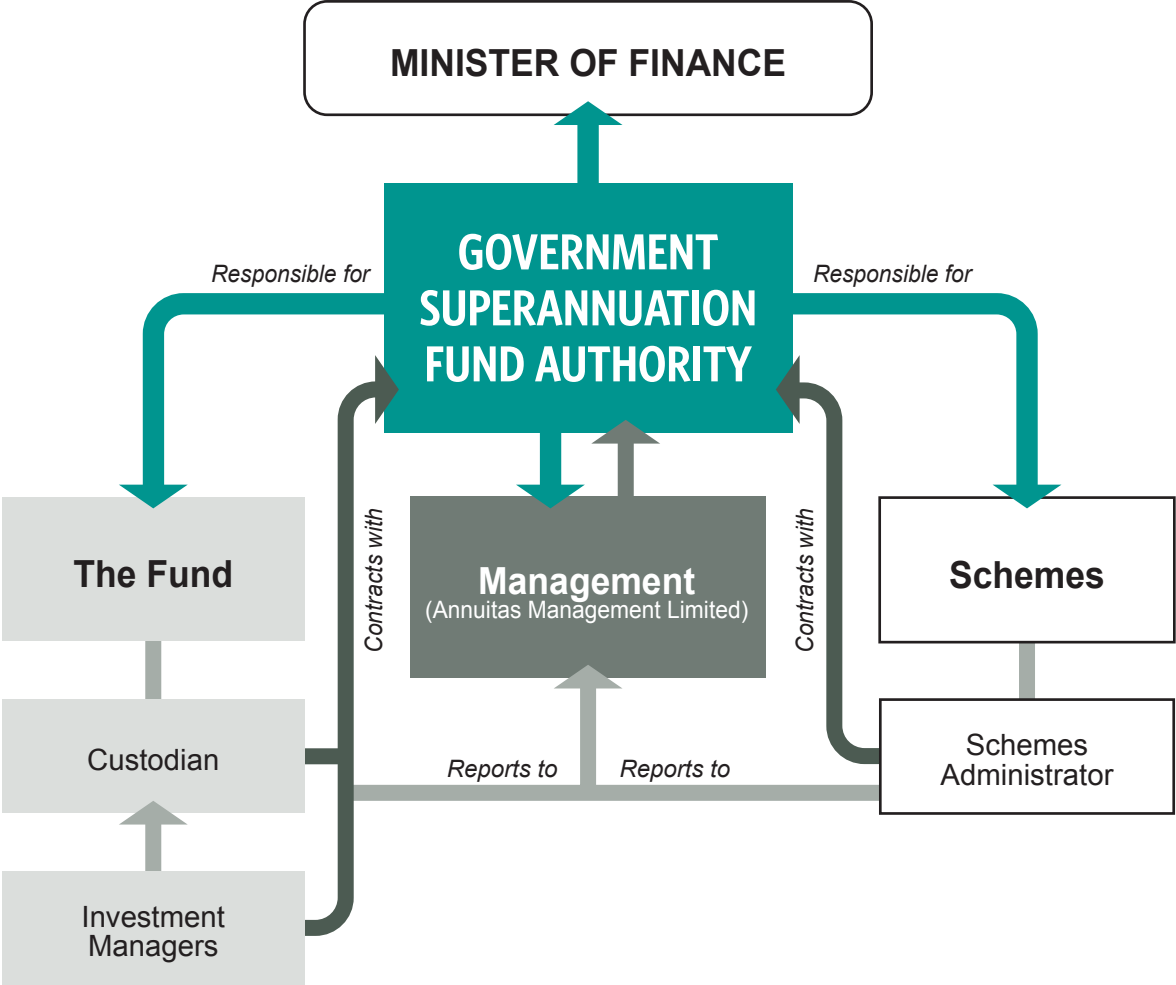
MINISTER OF FINANCE

Responsible for

GOVERNMENT SUPERANNUATION FUND AUTHORITY

Responsible for

The Fund

Contracts with

Management
(Annuitas Management Limited)

Contracts with

Schemes

Custodian

Reports to

Reports to

Schemes Administrator

Investment Managers